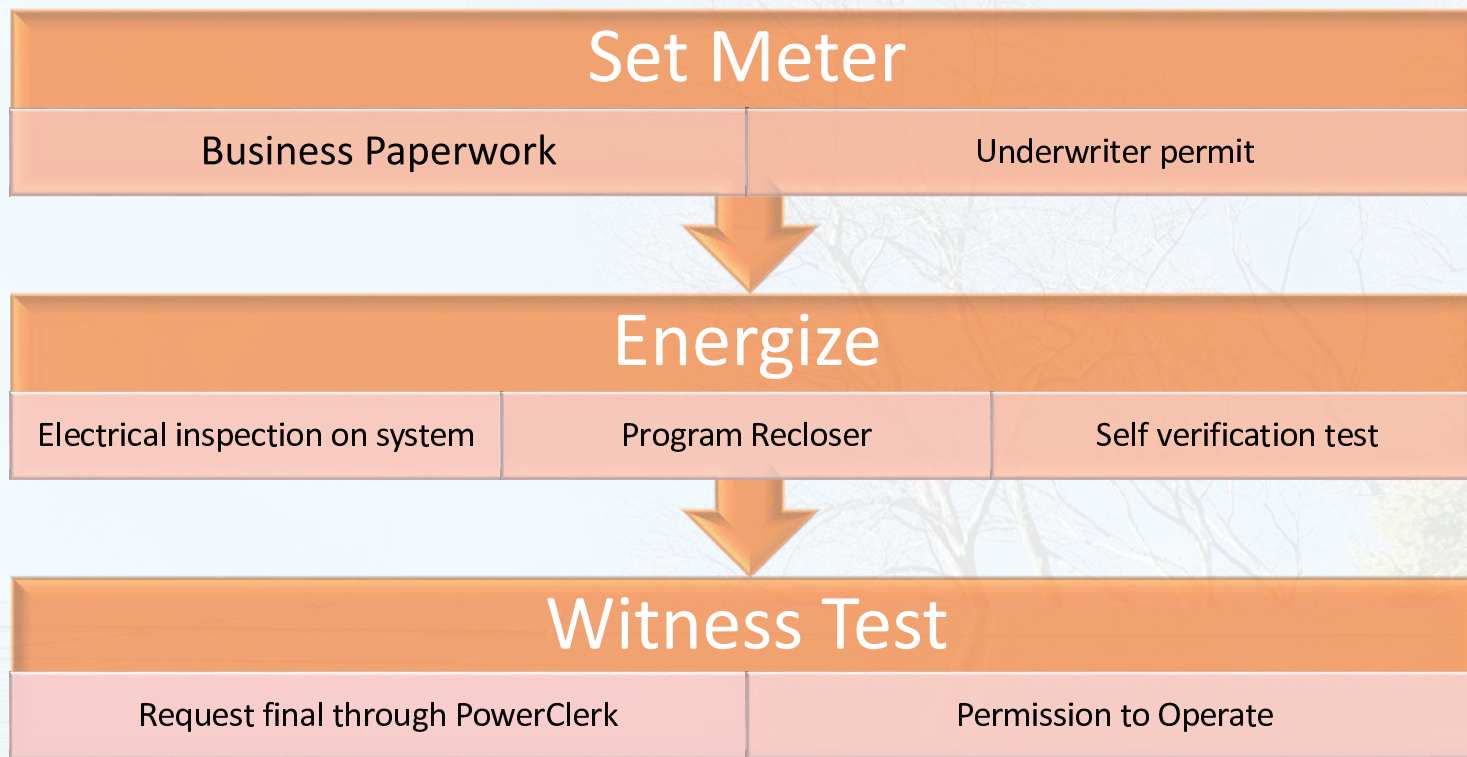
Set Meter

Business Paperwork

Underwriter permit

Energize

Electrical inspection on system

Program Recloser

Self verification test

Witness Test

Request final through PowerClerk

Permission to Operate